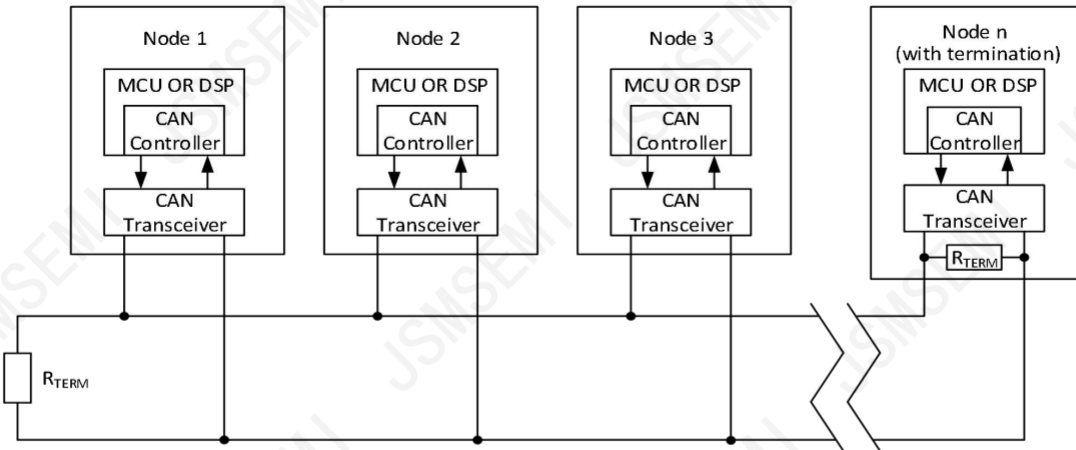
Node 1

MCU OR DSP

CAN Controller

CAN Transceiver

Node 2

MCU OR DSP

CAN Controller

CAN Transceiver

Node 3

MCU OR DSP

CAN Controller

CAN Transceiver

Node n (with termination)

MCU OR DSP

CAN Controller

CAN Transceiver

$R_{TERM}$

$R_{TERM}$

JSMSEMI